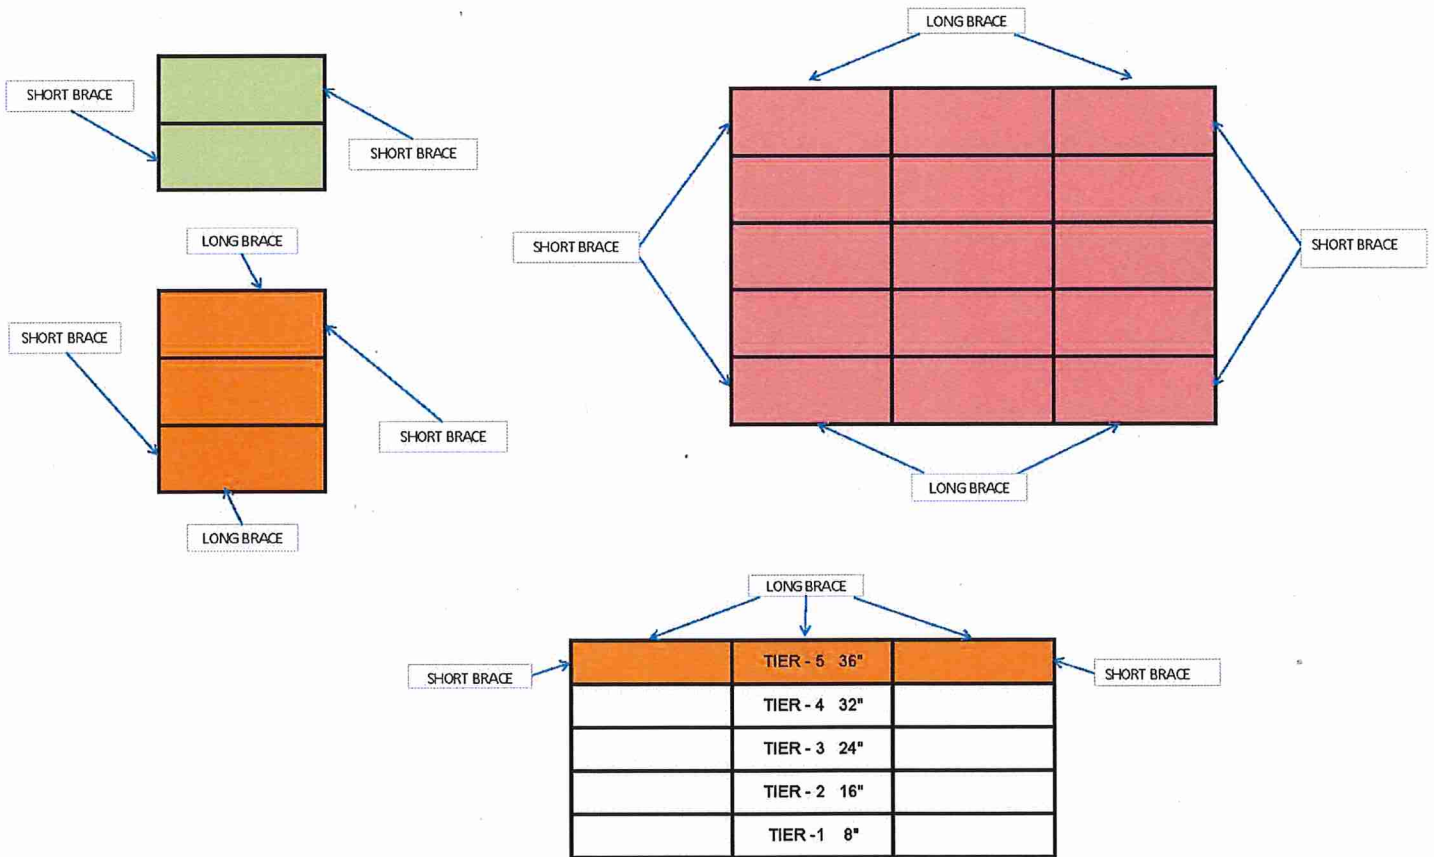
SHORT BRACE

SHORT BRACE

LONG BRACE

SHORT BRACE

SHORT BRACE

LONG BRACE

LONG BRACE

SHORT BRACE

SHORT BRACE

LONG BRACE

LONG BRACE

SHORT BRACE

SHORT BRACE

TIER - 5 36"
TIER - 4 32"
TIER - 3 24"
TIER - 2 16"
TIER -1 8"